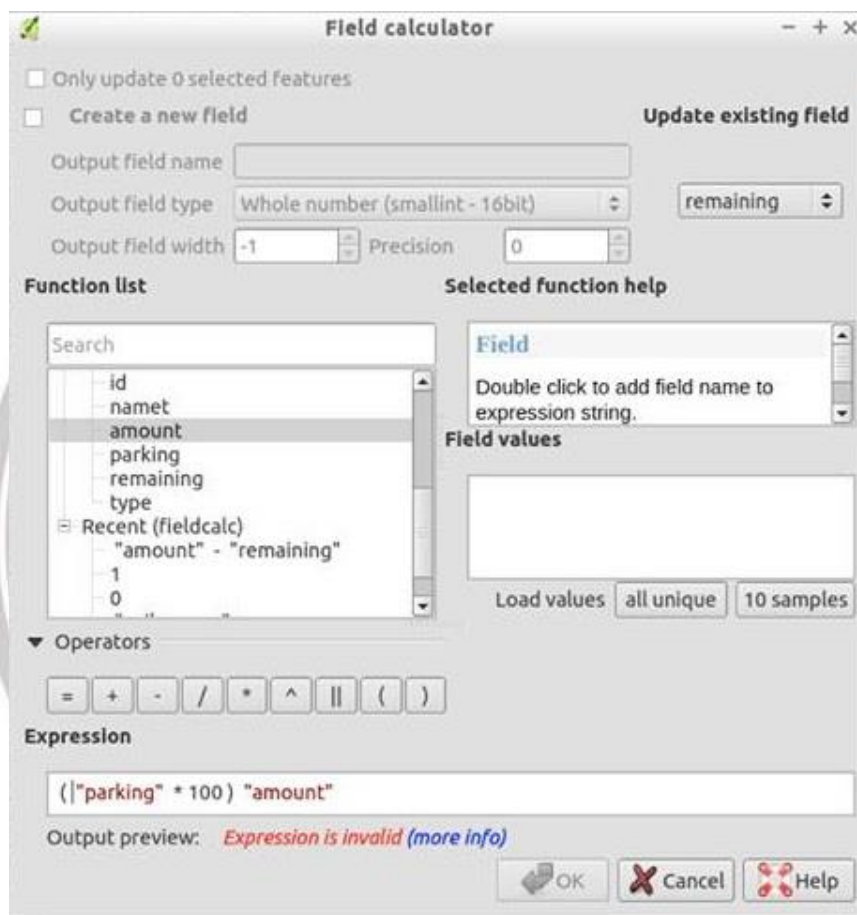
Field calculator

Only update 0 selected features

Create a new field

Update existing field

Output field name

Output field type Whole number (smallint - 16bit)

remaining

Output field width -1 Precision 0

Function list

Selected function help

Search

Field

Double click to add field name to expression string.

id
namet
amount
parking
remaining
type
Recent (fieldcalc)
"amount" - "remaining"
1
0

Field values

Load values all unique 10 samples

Operators

= + - / * ^ || ( )

Expression

("parking" * 100) "amount"

Output preview: Expression is invalid (more info)

OK Cancel Help